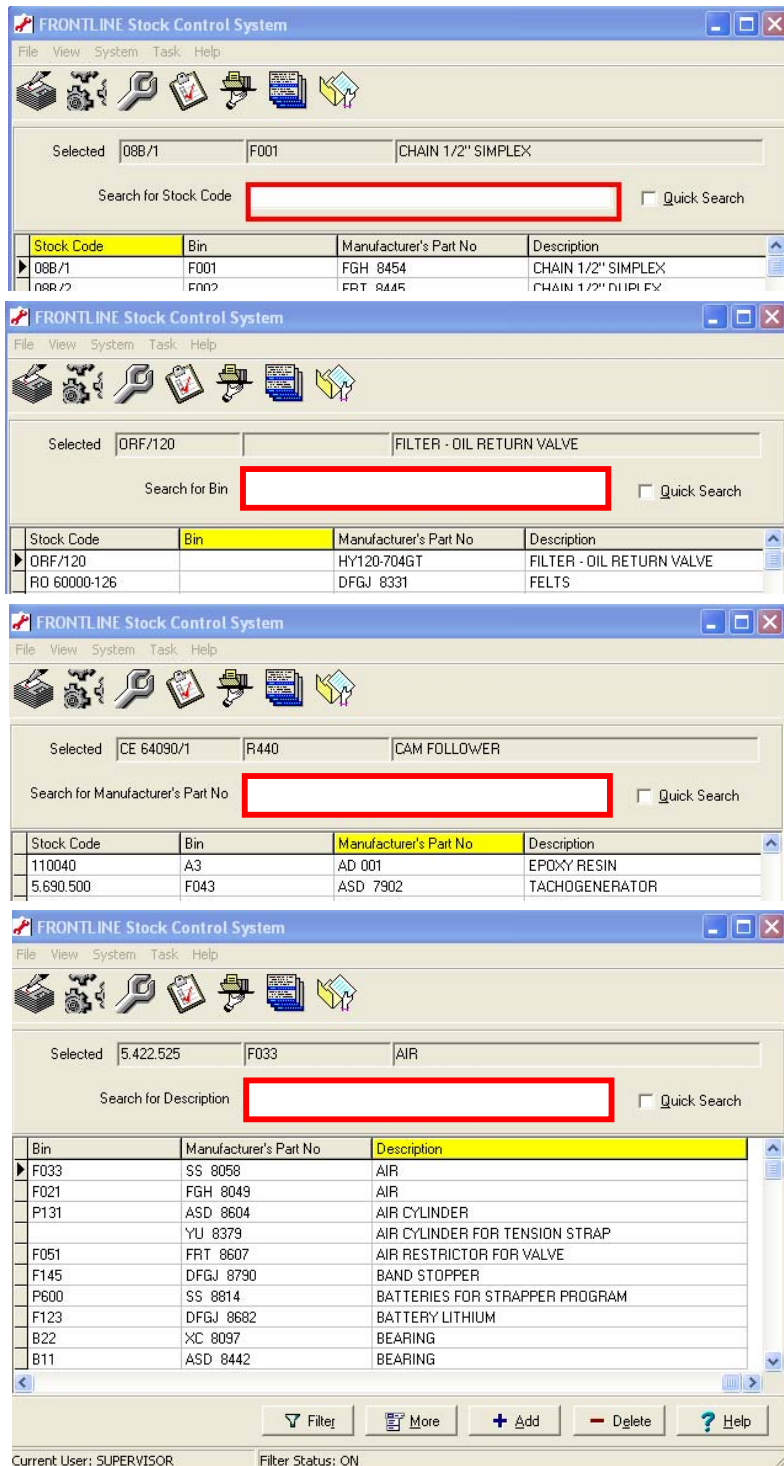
FRONTLINE Stock Control System

File View System Task Help

Selected 08B/1 F001 CHAIN 1/2" SIMPLEX

Search for Stock Code

Quick Search

| Stock Code | Bin | Manufacturer's Part No | Description |
|---|---|---|---|
| 08B/1 | F001 | FGH 8454 | CHAIN 1/2" SIMPLEX |
| 08B/2 | F002 | FRT 8445 | CHAIN 1/2" DUPLEX |

FRONTLINE Stock Control System

File View System Task Help

Selected ORF/120 FILTER - OIL RETURN VALVE

Search for Bin

Quick Search

| Stock Code | Bin | Manufacturer's Part No | Description |
|---|---|---|---|
| ORF/120 | | HY120-704GT | FILTER - OIL RETURN VALVE |
| RO 60000-126 | | DFGJ 8331 | FELTS |

FRONTLINE Stock Control System

File View System Task Help

Selected CE 64090/1 R440 CAM FOLLOWER

Search for Manufacturer's Part No

Quick Search

| Stock Code | Bin | Manufacturer's Part No | Description |
|---|---|---|---|
| 110040 | A3 | AD 001 | EPOXY RESIN |
| 5.690.500 | F043 | ASD 7902 | TACHOGENERATOR |

FRONTLINE Stock Control System

File View System Task Help

Selected 5.422.525 F033 AIR

Search for Description

Quick Search

| Bin | Manufacturer's Part No | Description |
|---|---|---|
| F033 | SS 8058 | AIR |
| F021 | FGH 8049 | AIR |
| P131 | ASD 8604 | AIR CYLINDER |
| | YU 8379 | AIR CYLINDER FOR TENSION STRAP |
| F051 | FRT 8607 | AIR RESTRICTOR FOR VALVE |
| F145 | DFGJ 8790 | BAND STOPPER |
| P600 | SS 8814 | BATTERIES FOR STRAPPER PROGRAM |
| F123 | DFGJ 8682 | BATTERY LITHIUM |
| B22 | XC 8097 | BEARING |
| B11 | ASD 8442 | BEARING |

Filter More Add Delete Help

Current User: SUPERVISOR Filter Status: ON